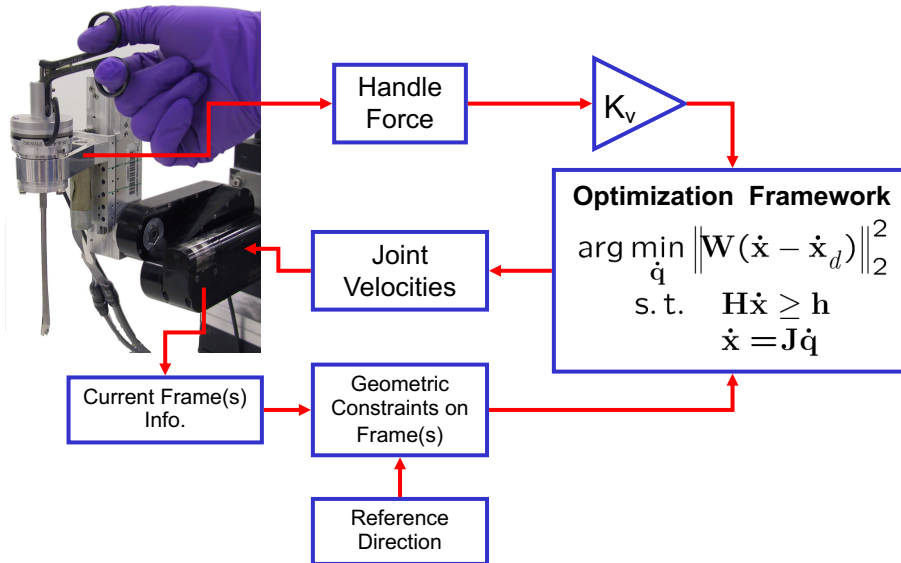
Handle Force

$K_v$

Optimization Framework

$\arg\min_{\dot{\mathbf{q}}} \left\| \mathbf{W}(\dot{\mathbf{x}} - \dot{\mathbf{x}}_d) \right\|_2^2$

s.t. $\mathbf{H}\dot{\mathbf{x}} \geq \mathbf{h}$

$\dot{\mathbf{x}} = \mathbf{J}\dot{\mathbf{q}}$

Joint Velocities

Current Frame(s) Info.

Geometric Constraints on Frame(s)

Reference Direction